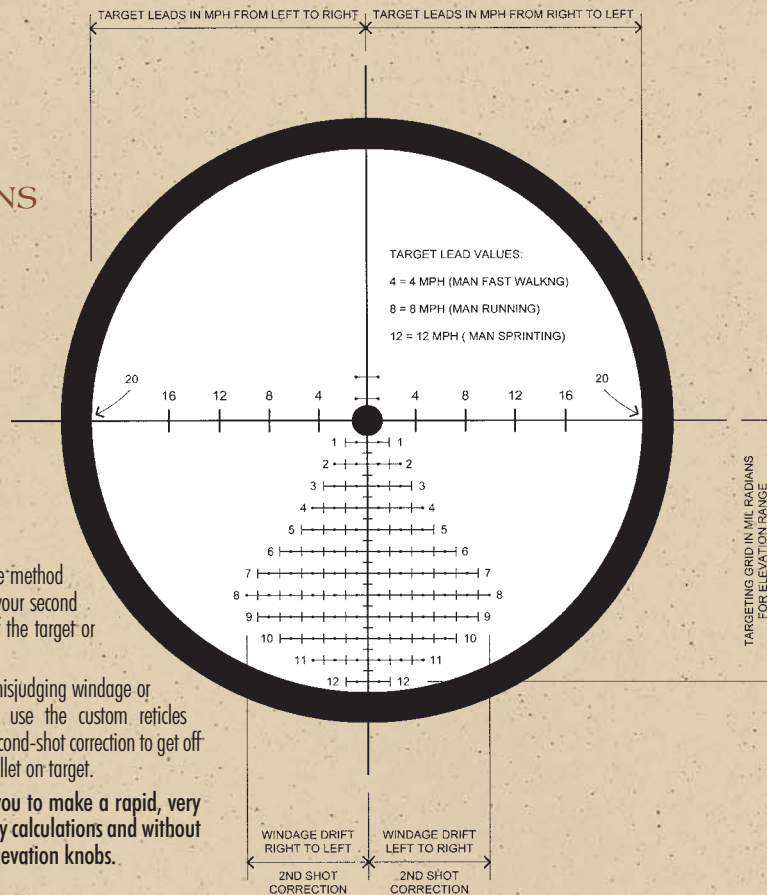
TARGET LEADS IN MPH FROM LEFT TO RIGHT | TARGET LEADS IN MPH FROM RIGHT TO LEFT

NS

TARGET LEAD VALUES:

4 = 4 MPH (MAN FAST WALKNG)

8 = 8 MPH (MAN RUNNING)

12 = 12 MPH ( MAN SPRINTING)

20 16 12 8 4 4 8 12 16 20

1 1
2 2
3 3
4 4
5 5
6 6
7 7
8 8
9 9
10 10
11 11
12 12

TARGETING GRID IN MIL RADIANS FOR ELEVATION RANGE

e method your second the target or

misjudging windage or use the custom reticles cond-shot correction to get off llet on target.

you to make a rapid, very y calculations and without evation knobs.

WINDAGE DRIFT RIGHT TO LEFT

WINDAGE DRIFT LEFT TO RIGHT

2ND SHOT CORRECTION

2ND SHOT CORRECTION